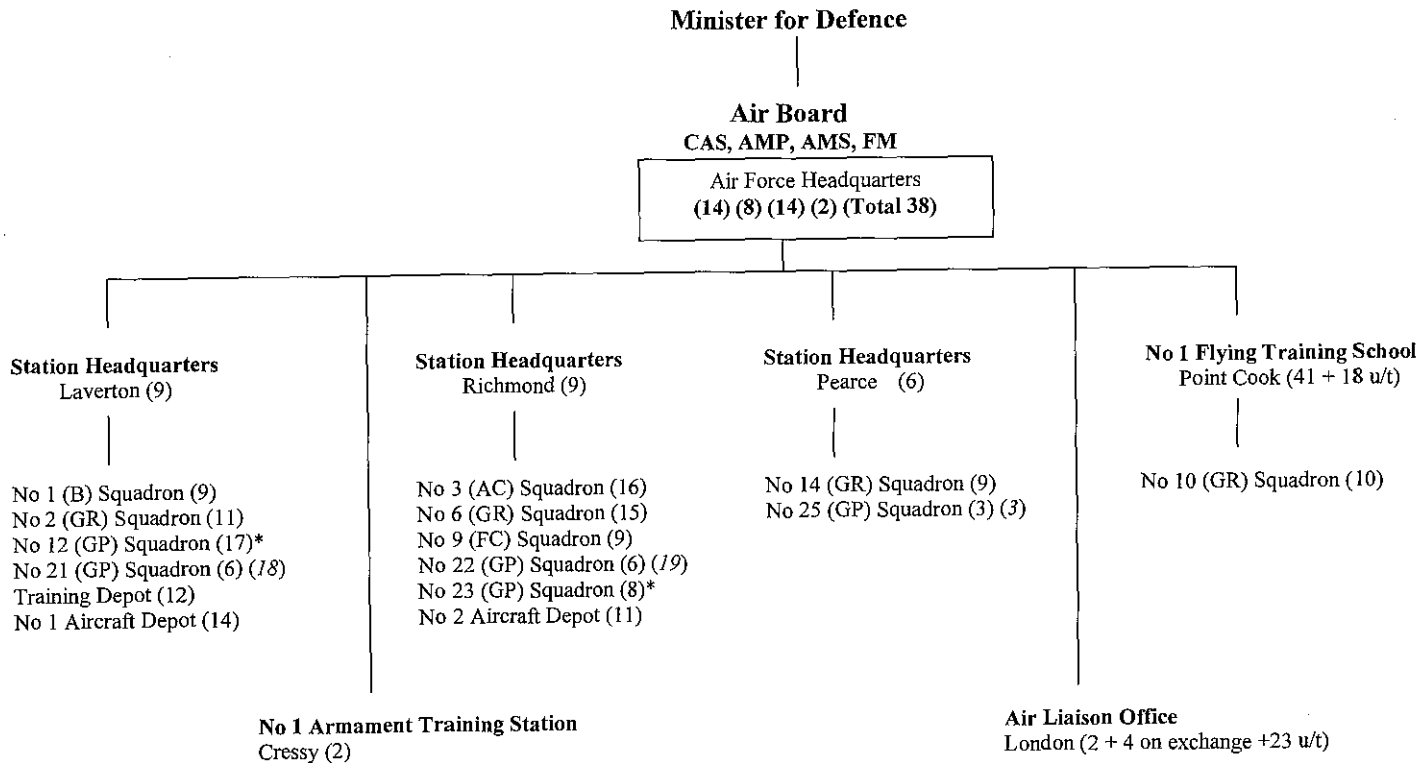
**Minister for Defence**

**Air Board**
**CAS, AMP, AMS, FM**

Air Force Headquarters
**(14) (8) (14) (2) (Total 38)**

**Station Headquarters**
Laverton (9)

No 1 (B) Squadron (*9*)
No 2 (GR) Squadron (11)
No 12 (GP) Squadron (17)*
No 21 (GP) Squadron (6) (*18*)
Training Depot (12)
No 1 Aircraft Depot (14)

**No 1 Armament Training Station**
Cressy (2)

**Station Headquarters**
Richmond (9)

No 3 (AC) Squadron (16)
No 6 (GR) Squadron (15)
No 9 (FC) Squadron (9)
No 22 (GP) Squadron (6) (*19*)
No 23 (GP) Squadron (8)*
No 2 Aircraft Depot (11)

**Station Headquarters**
Pearce (6)

No 14 (GR) Squadron (9)
No 25 (GP) Squadron (3) (*3*)

**Air Liaison Office**
London (2 + 4 on exchange +23 u/t)

**No 1 Flying Training School**
Point Cook (41 + 18 u/t)

No 10 (GR) Squadron (10)